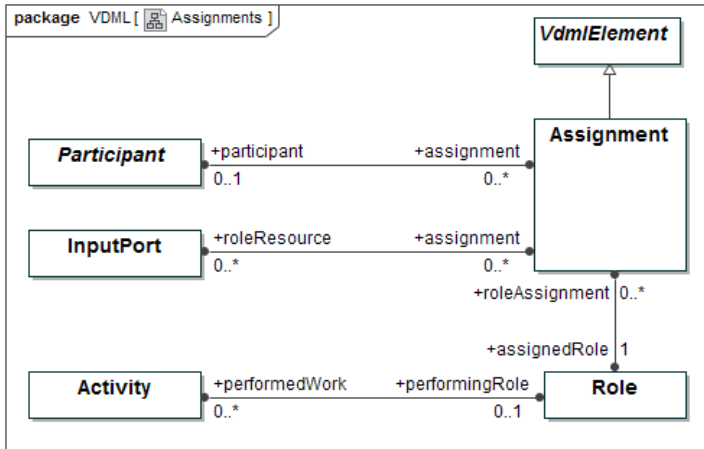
package VDML [ Assignments ]

VdmlElement

Participant
+participant
0..1
+assignment
0..*

Assignment

InputPort
+roleResource
0..*
+assignment
0..*

+roleAssignment 0..*

+assignedRole 1

Activity
+performedWork
0..*
+performingRole
0..1

Role